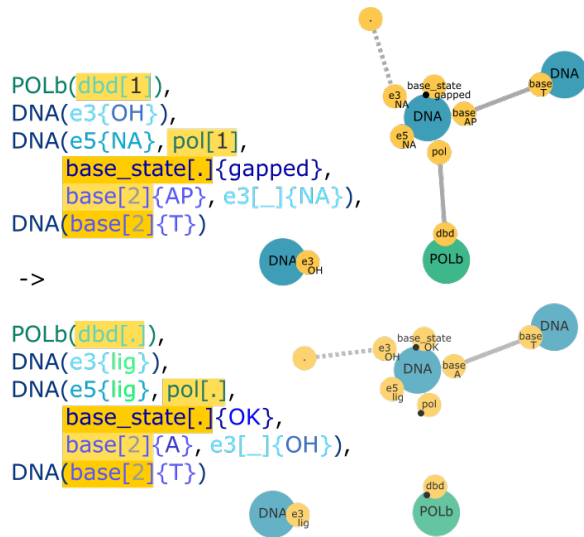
POLb(dbd[1]),
DNA(e3{OH}),
DNA(e5{NA}, pol[1],
base_state[.]{gapped},
base[2]{AP}, e3[_]{NA}),
DNA(base[2]{T})

->

POLb(dbd[.]),
DNA(e3{lig}),
DNA(e5{lig}, pol[.],
base_state[.]{OK},
base[2]{A}, e3[_]{OH}),
DNA(base[2]{T})

.
e3 NA
base_state gapped
DNA
base AP
base T
DNA
e5 NA
pol
dbd
POLb
DNA
e3 OH

.
e3 OH
base_state OK
DNA
base A
base T
DNA
e5 lig
pol
dbd
POLb
DNA
e3 lig